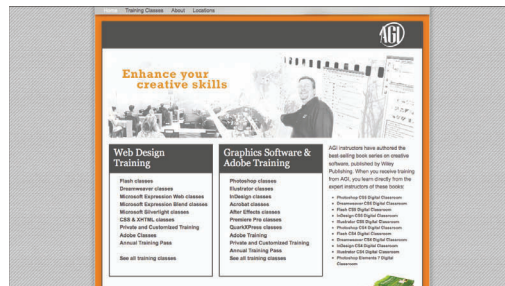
Home Training Classes About Locations

AGI

Enhance your creative skills

Web Design Training

Flash classes
Dreamweaver classes
Microsoft Expression Web classes
Microsoft Expression Blend classes
Microsoft Silverlight classes
CSS & XHTML classes
Private and Customized Training
Adobe Classes
Annual Training Pass

See all training classes

Graphics Software & Adobe Training

Photoshop classes
Illustrator classes
InDesign classes
Acrobat classes
After Effects classes
Premiere Pro classes
QuarkXPress classes
Adobe Training
Private and Customized Training
Annual Training Pass
See all training classes

AGI instructors have authored the best-selling book series on creative software, published by Wiley Publishing. When you receive training from AGI, you learn directly from the expert instructors of these books:

Photoshop CS3 Digital Classroom
Dreamweaver CS3 Digital Classroom
Flash CS3 Digital Classroom
InDesign CS3 Digital Classroom
Illustrator CS3 Digital Classroom
Photoshop CS4 Digital Classroom
Flash CS4 Digital Classroom
Dreamweaver CS4 Digital Classroom
InDesign CS4 Digital Classroom
Illustrator CS4 Digital Classroom
Photoshop Elements 7 Digital Classroom